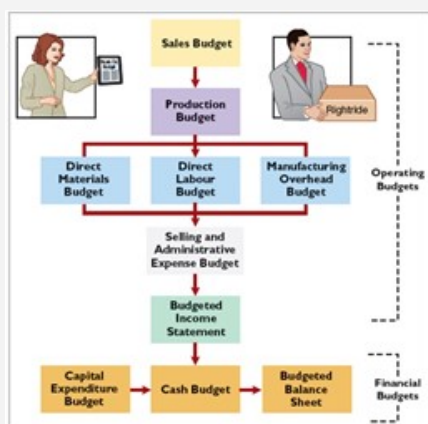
Sales Budget

Rightride

Production Budget

Direct Materials Budget

Direct Labour Budget

Manufacturing Overhead Budget

Operating Budgets

Selling and Administrative Expense Budget

Budgeted Income Statement

Capital Expenditure Budget

Cash Budget

Budgeted Balance Sheet

Financial Budgets